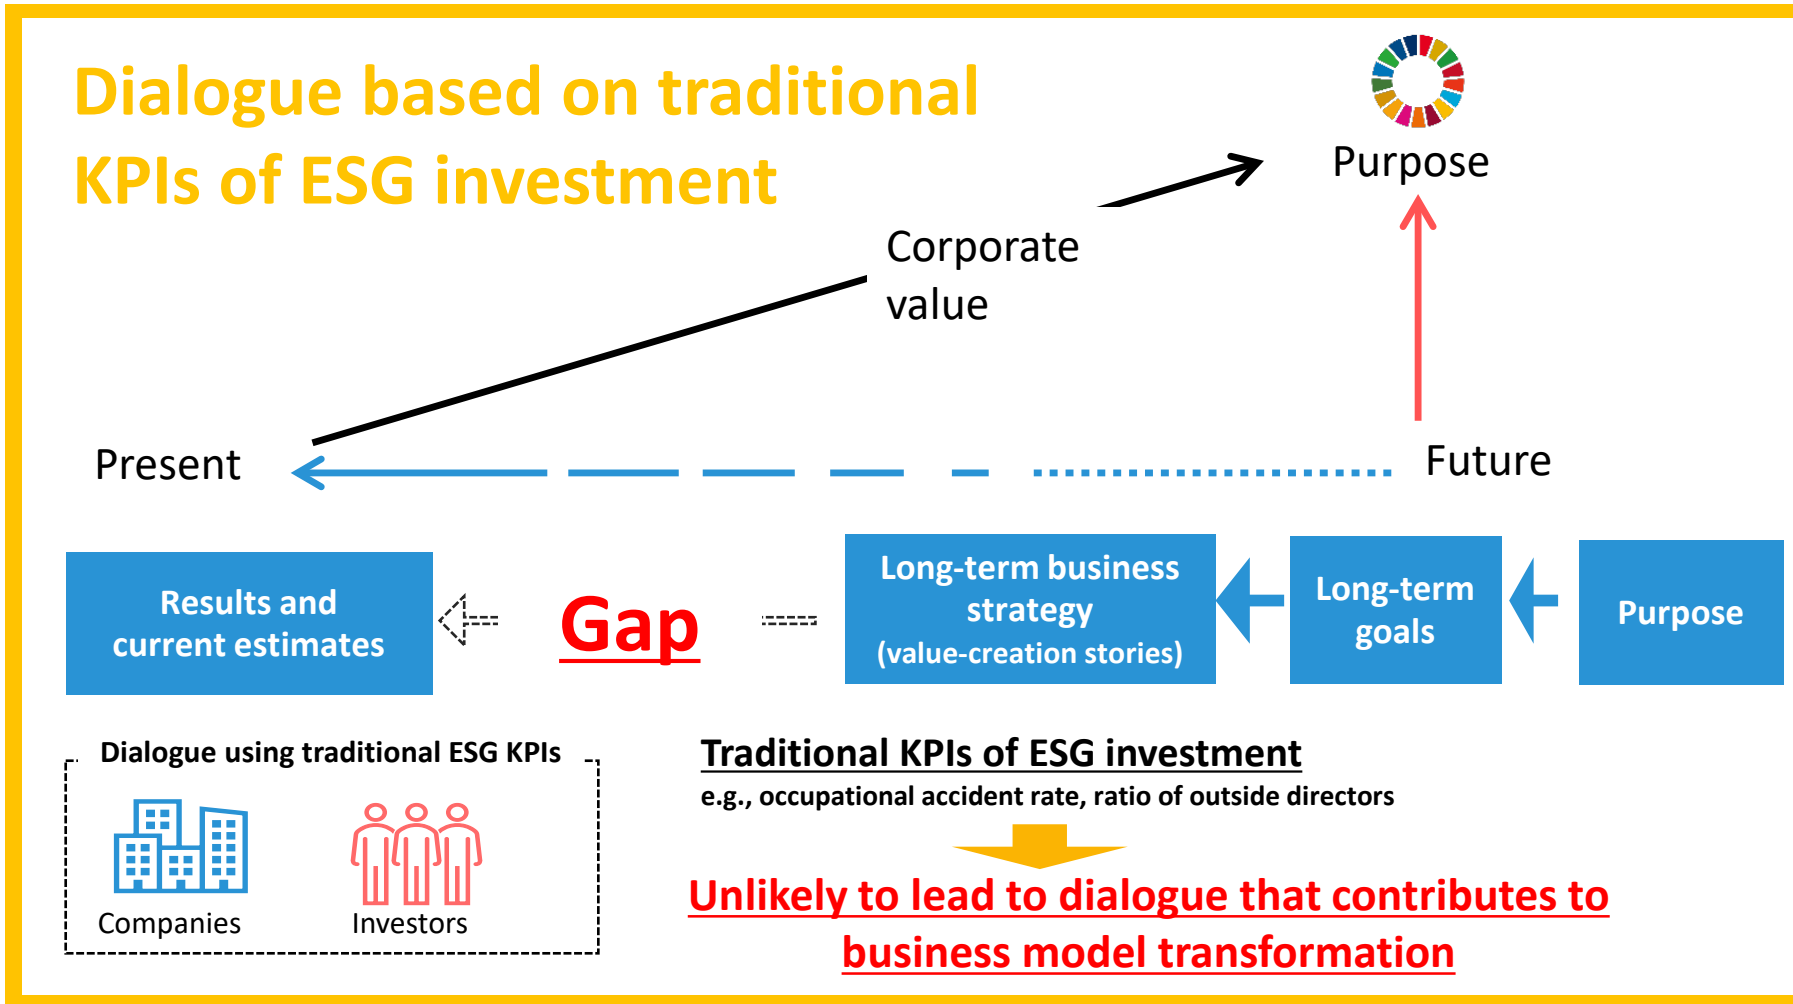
Dialogue based on traditional KPIs of ESG investment

Purpose

Corporate value

Present

Future

Results and current estimates

Gap

Long-term business strategy (value-creation stories)

Long-term goals

Purpose

Dialogue using traditional ESG KPIs

Companies

Investors

Traditional KPIs of ESG investment

e.g., occupational accident rate, ratio of outside directors

Unlikely to lead to dialogue that contributes to business model transformation